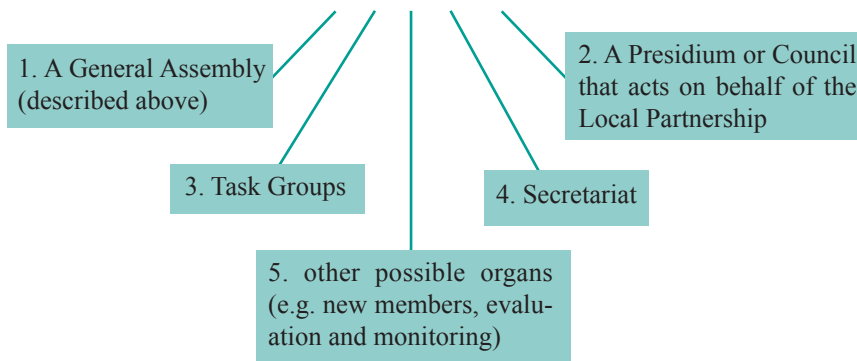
1. A General Assembly (described above)

2. A Presidium or Council that acts on behalf of the Local Partnership

3. Task Groups

4. Secretariat

5. other possible organs (e.g. new members, evaluation and monitoring)